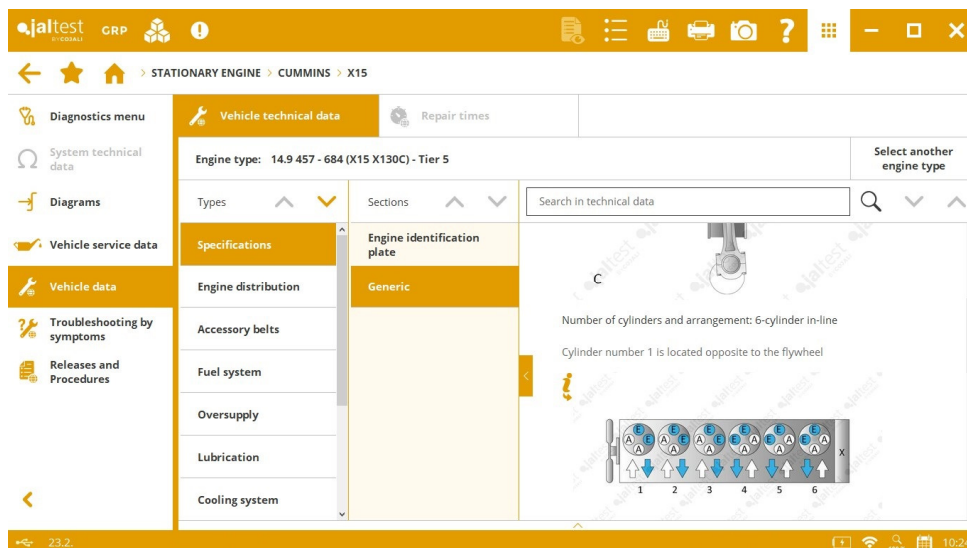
jaltest BY COJALI GRP

STATIONARY ENGINE > CUMMINS > X15

Diagnostics menu
System technical data
Diagrams
Vehicle service data
Vehicle data
Troubleshooting by symptoms
Releases and Procedures

Vehicle technical data
Repair times

Engine type: 14.9 457 - 684 (X15 X130C) - Tier 5
Select another engine type

Types
Specifications
Engine distribution
Accessory belts
Fuel system
Oversupply
Lubrication
Cooling system

Sections
Engine identification plate
Generic

Search in technical data

C

Number of cylinders and arrangement: 6-cylinder in-line

Cylinder number 1 is located opposite to the flywheel

A E A E A E A E A E A E
E A E A E A E A E A E A
X
1 2 3 4 5 6

23.2.
10:2